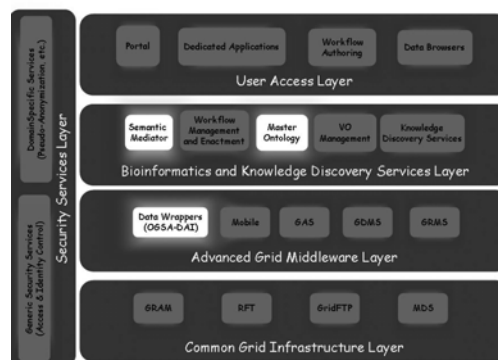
DomainSpecific Services (Pseudo-Anonymization, etc.)

Security Services Layer

Generic Security Services (Access & Identity Control)

Portal

Dedicated Applications

Workflow Authoring

Data Browsers

User Access Layer

Semantic Mediator

Workflow Management and Enactment

Master Ontology

VO Management

Knowledge Discovery Services

Bioinformatics and Knowledge Discovery Services Layer

Data Wrappers (OGSA-DAI)

Mobile

GAS

GDMS

GRMS

Advanced Grid Middleware Layer

GRAM

RFT

GridFTP

MDS

Common Grid Infrastructure Layer